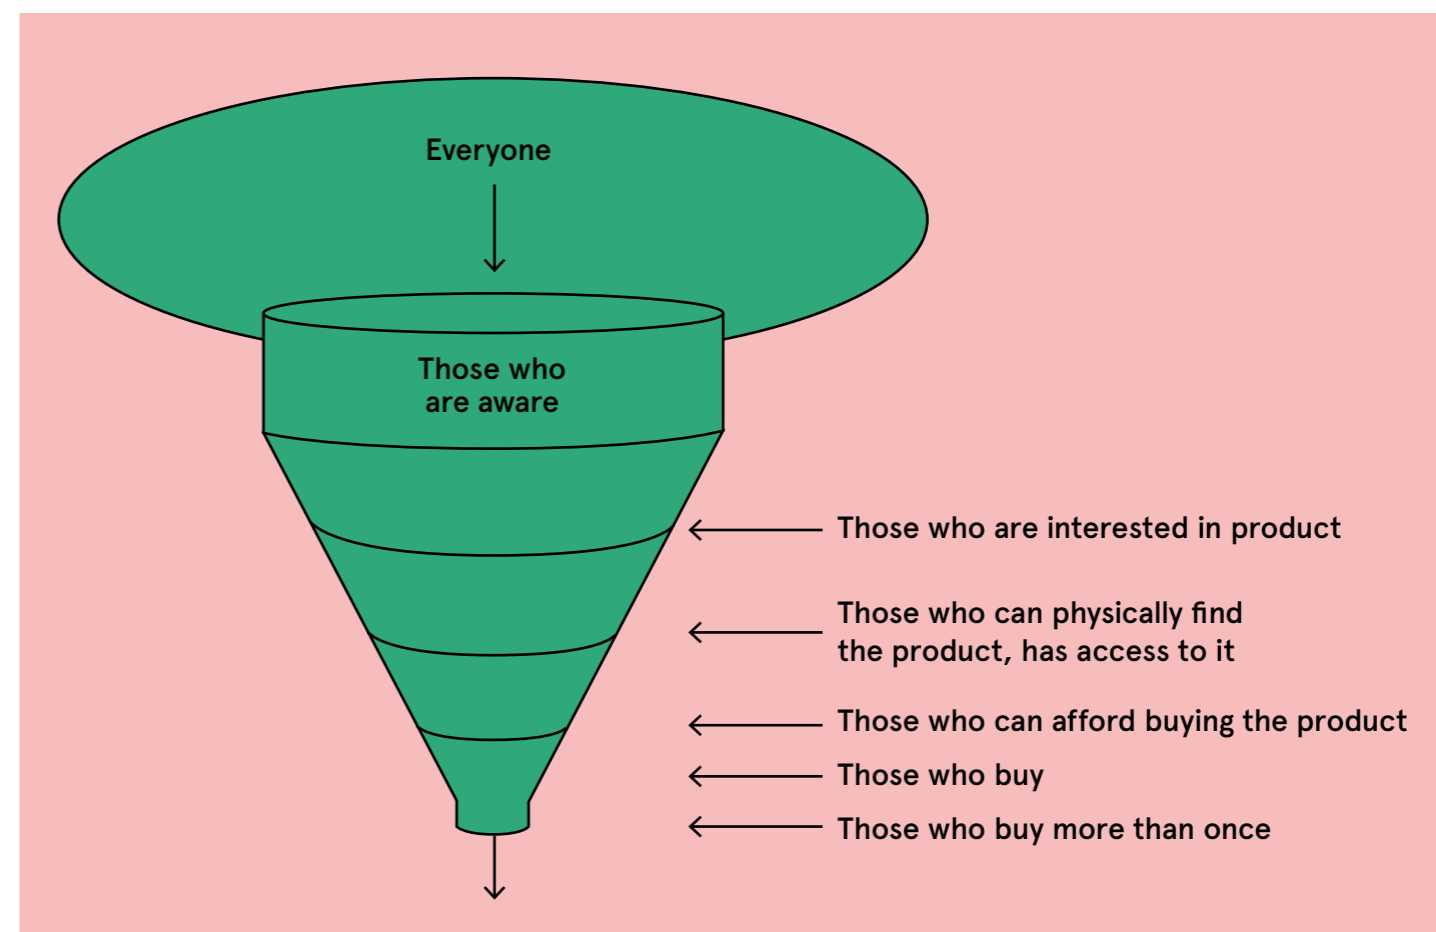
Everyone

Those who are aware

Those who are interested in product

Those who can physically find the product, has access to it

Those who can afford buying the product

Those who buy

Those who buy more than once